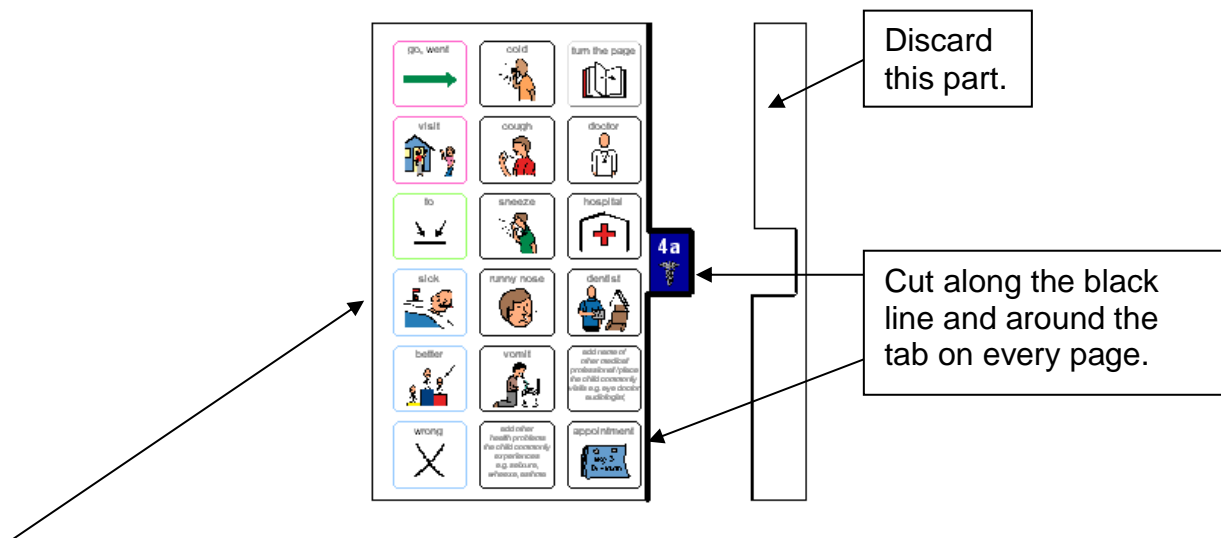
go, went

cold

turn the page

visit

cough

doctor

to

sneeze

hospital

sick

runny nose

dentist

better

vomit

add name of other medical professional/place the child commonly visits e.g. eye doctor audiologist

wrong

add other health problems the child commonly experiences e.g. seizure, wheeze, asthma

appointment

4a

Discard this part.

Cut along the black line and around the tab on every page.